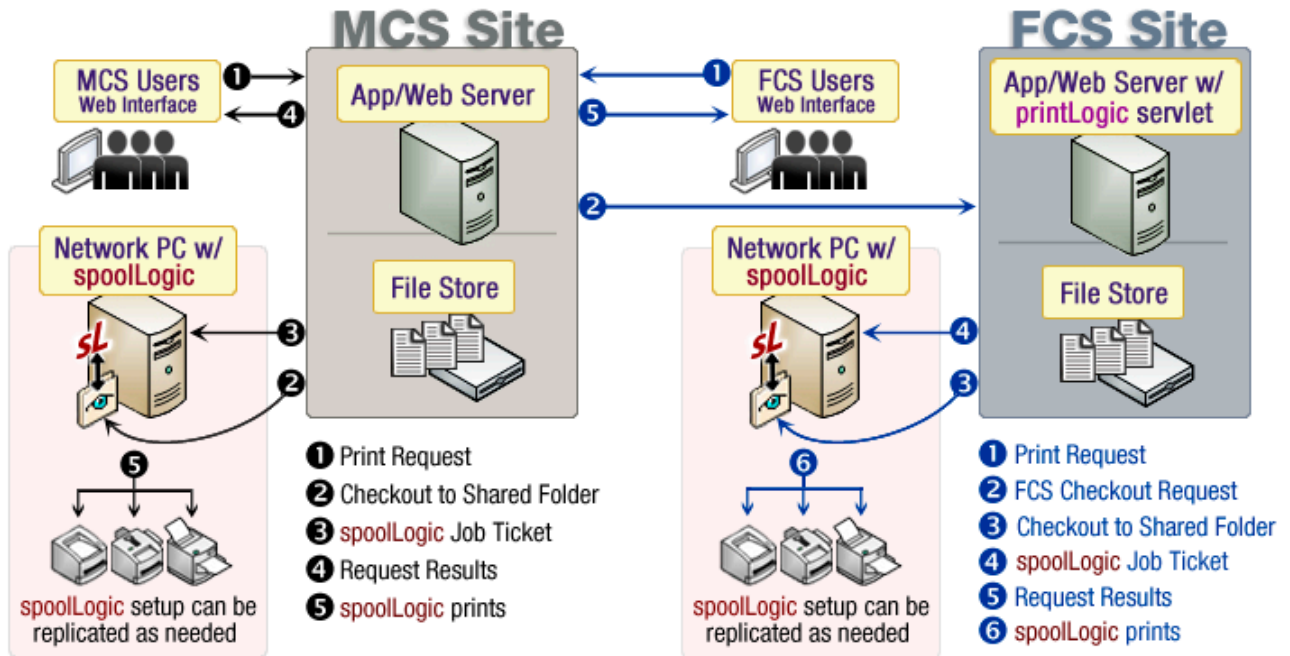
MCS Site

FCS Site

MCS Users
Web Interface

1

4

App/Web Server

1

5

FCS Users
Web Interface

App/Web Server w/ printLogic servlet

2

Network PC w/ spoolLogic

3

2

sL

File Store

Network PC w/ spoolLogic

4

3

sL

File Store

5

1 Print Request
2 Checkout to Shared Folder
3 spoolLogic Job Ticket
4 Request Results
5 spoolLogic prints

6

1 Print Request
2 FCS Checkout Request
3 Checkout to Shared Folder
4 spoolLogic Job Ticket
5 Request Results
6 spoolLogic prints

spoolLogic setup can be replicated as needed

spoolLogic setup can be replicated as needed